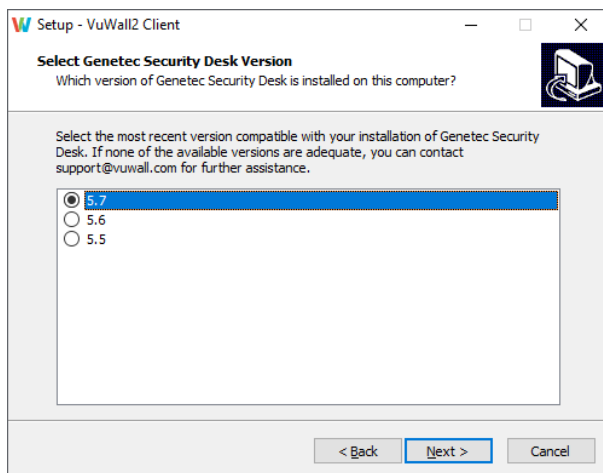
Setup - VuWall2 Client

Select Genetec Security Desk Version
Which version of Genetec Security Desk is installed on this computer?

Select the most recent version compatible with your installation of Genetec Security Desk. If none of the available versions are adequate, you can contact support@vuwall.com for further assistance.

5.7
5.6
5.5

< Back
Next >
Cancel